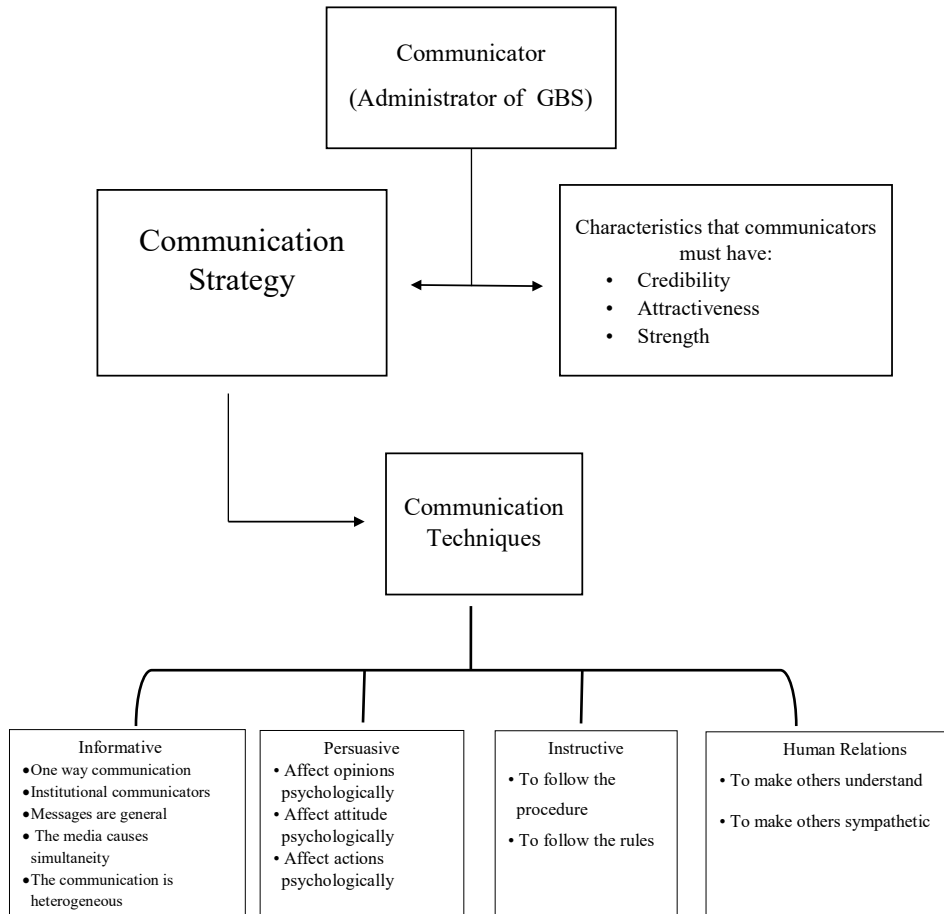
Communicator
(Administrator of GBS)

Communication Strategy

Characteristics that communicators must have:
- Credibility
- Attractiveness
- Strength

Communication Techniques

Informative
- One way communication
- Institutional communicators
- Messages are general
- The media causes simultaneity
- The communication is heterogeneous

Persuasive
- Affect opinions psychologically
- Affect attitude psychologically
- Affect actions psychologically

Instructive
- To follow the procedure
- To follow the rules

Human Relations
- To make others understand
- To make others sympathetic